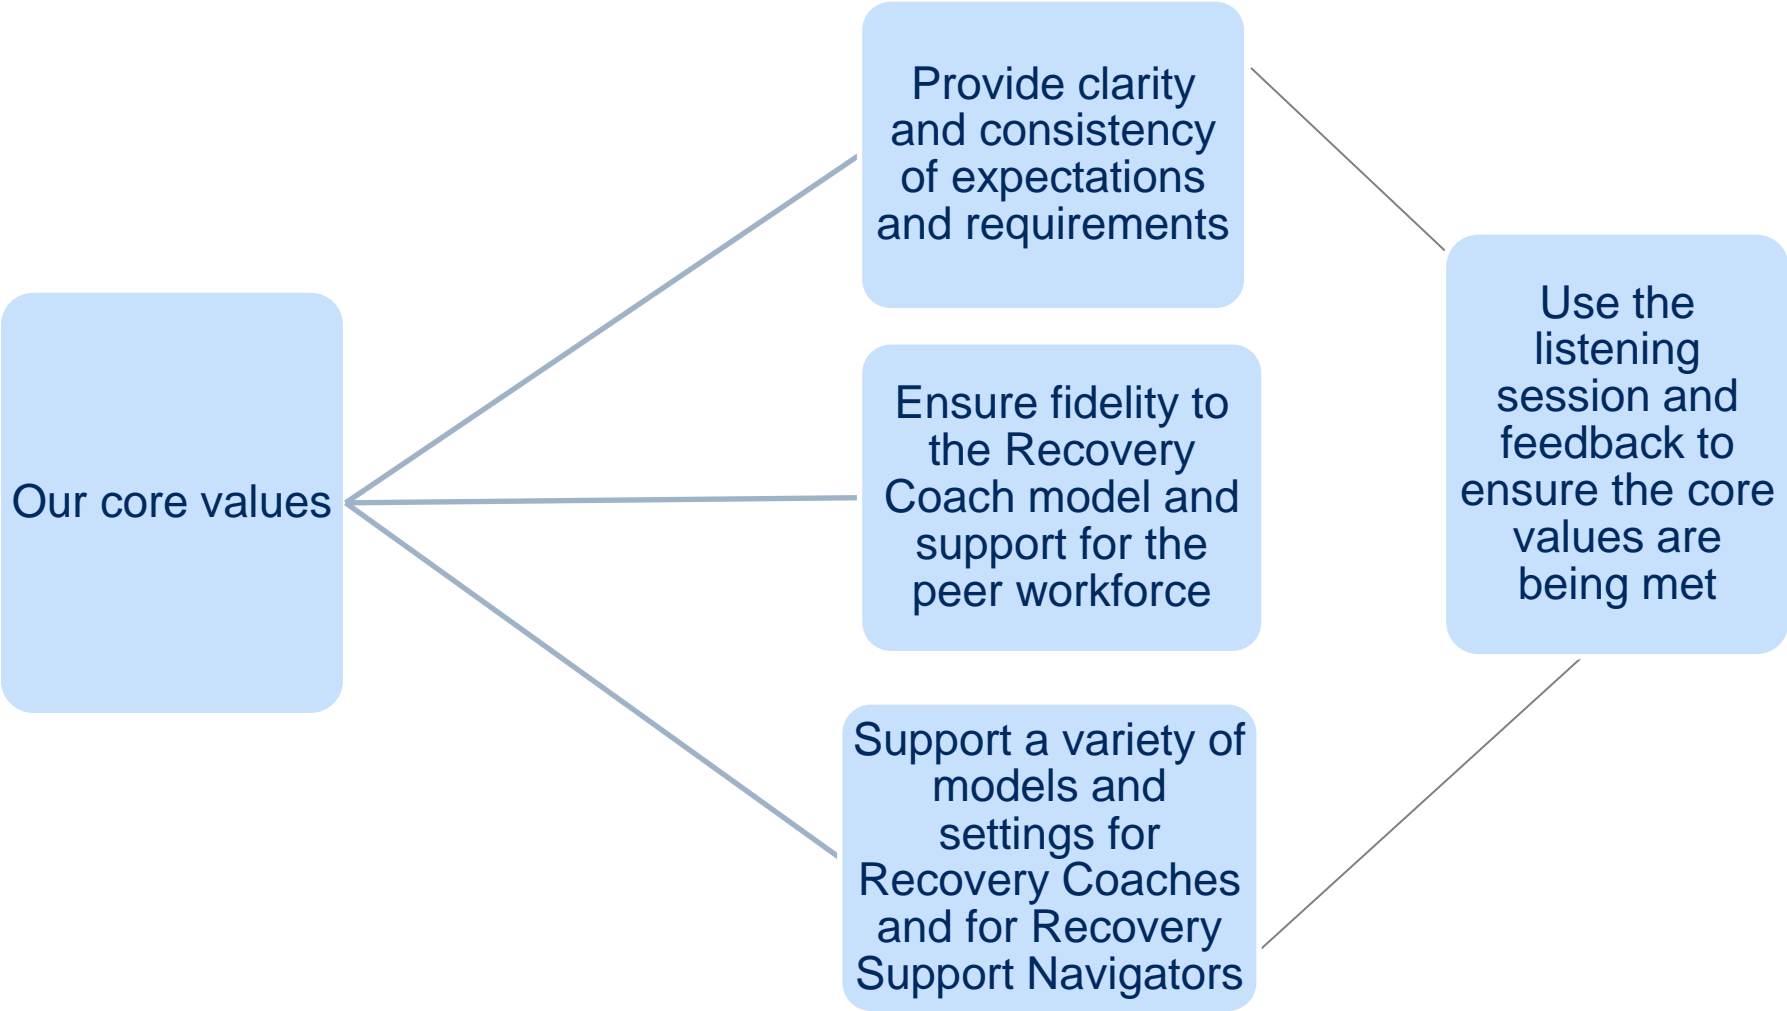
Our core values

Provide clarity and consistency of expectations and requirements

Ensure fidelity to the Recovery Coach model and support for the peer workforce

Support a variety of models and settings for Recovery Coaches and for Recovery Support Navigators

Use the listening session and feedback to ensure the core values are being met